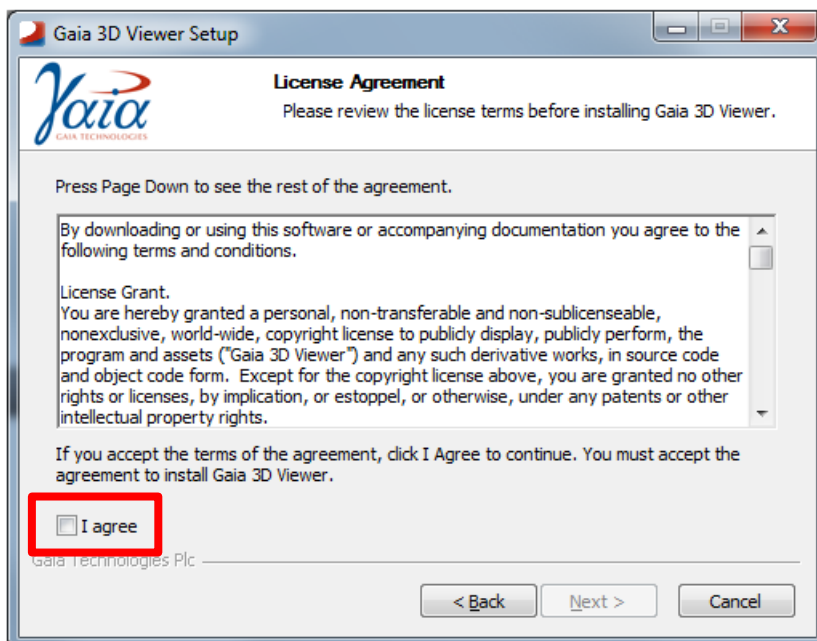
Gaia 3D Viewer Setup

Gaia
GAIA TECHNOLOGIES

License Agreement
Please review the license terms before installing Gaia 3D Viewer.

Press Page Down to see the rest of the agreement.

By downloading or using this software or accompanying documentation you agree to the following terms and conditions.

License Grant.
You are hereby granted a personal, non-transferable and non-sublicenseable, nonexclusive, world-wide, copyright license to publicly display, publicly perform, the program and assets ("Gaia 3D Viewer") and any such derivative works, in source code and object code form. Except for the copyright license above, you are granted no other rights or licenses, by implication, or estoppel, or otherwise, under any patents or other intellectual property rights.

If you accept the terms of the agreement, click I Agree to continue. You must accept the agreement to install Gaia 3D Viewer.

I agree

Gaia Technologies Plc

< Back
Next >
Cancel